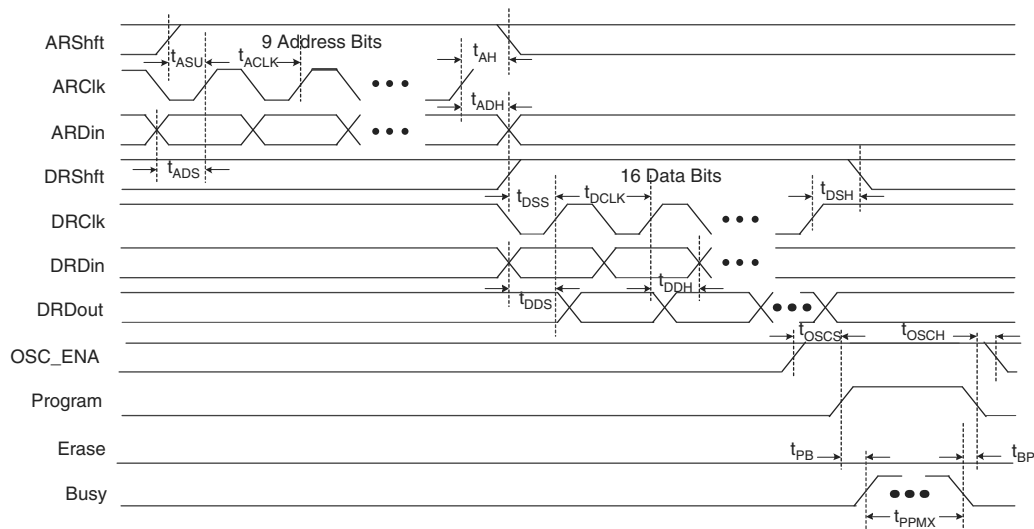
ARShft
ARClk
ARDin
DRShft
DRClk
DRDin
DRDout
OSC_ENA
Program
Erase
Busy

$t_{ASU}$
9 Address Bits
$t_{ACLK}$
$t_{AH}$
$t_{ADH}$
$t_{ADS}$
16 Data Bits
$t_{DSS}$
$t_{DCLK}$
$t_{DSH}$
$t_{DDH}$
$t_{DDS}$
$t_{OSCS}$
$t_{OSCH}$
$t_{PB}$
$t_{BP}$
$t_{PPMX}$